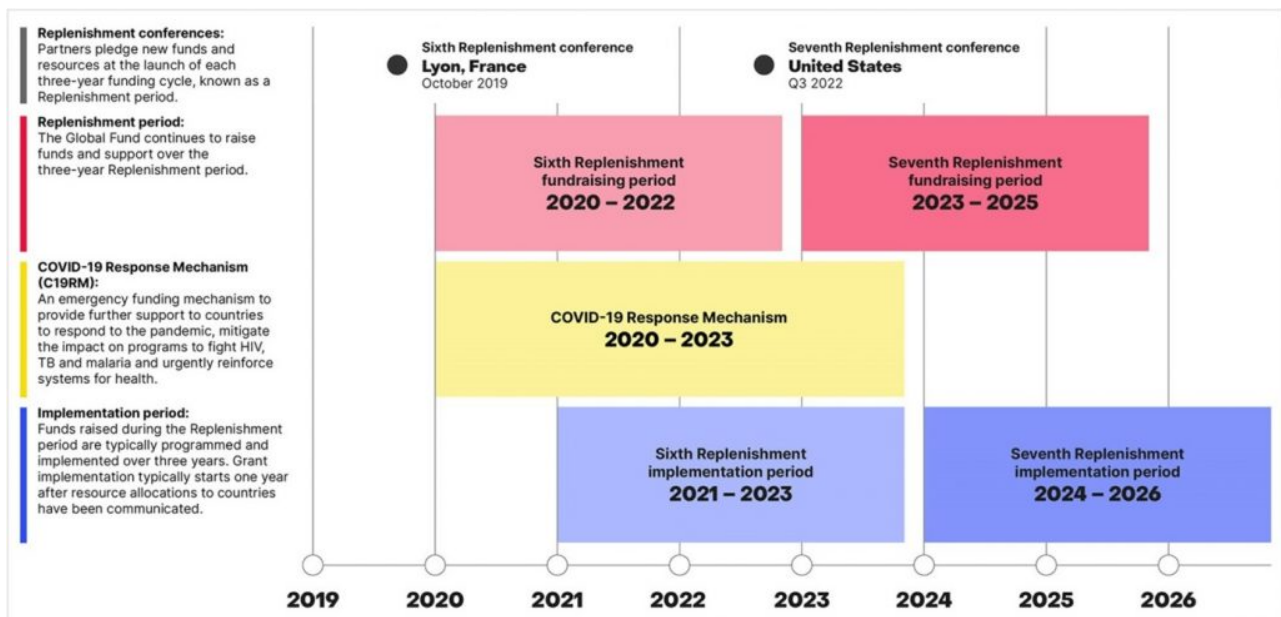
**Replenishment conferences:**
Partners pledge new funds and resources at the launch of each three-year funding cycle, known as a Replenishment period.

**Replenishment period:**
The Global Fund continues to raise funds and support over the three-year Replenishment period.

**COVID-19 Response Mechanism (C19RM):**
An emergency funding mechanism to provide further support to countries to respond to the pandemic, mitigate the impact on programs to fight HIV, TB and malaria and urgently reinforce systems for health.

**Implementation period:**
Funds raised during the Replenishment period are typically programmed and implemented over three years. Grant implementation typically starts one year after resource allocations to countries have been communicated.

Sixth Replenishment conference
**Lyon, France**
October 2019

Seventh Replenishment conference
**United States**
Q3 2022

Sixth Replenishment fundraising period
**2020 – 2022**

Seventh Replenishment fundraising period
**2023 – 2025**

COVID-19 Response Mechanism
**2020 – 2023**

Sixth Replenishment implementation period
**2021 – 2023**

Seventh Replenishment implementation period
**2024 – 2026**

2019 2020 2021 2022 2023 2024 2025 2026